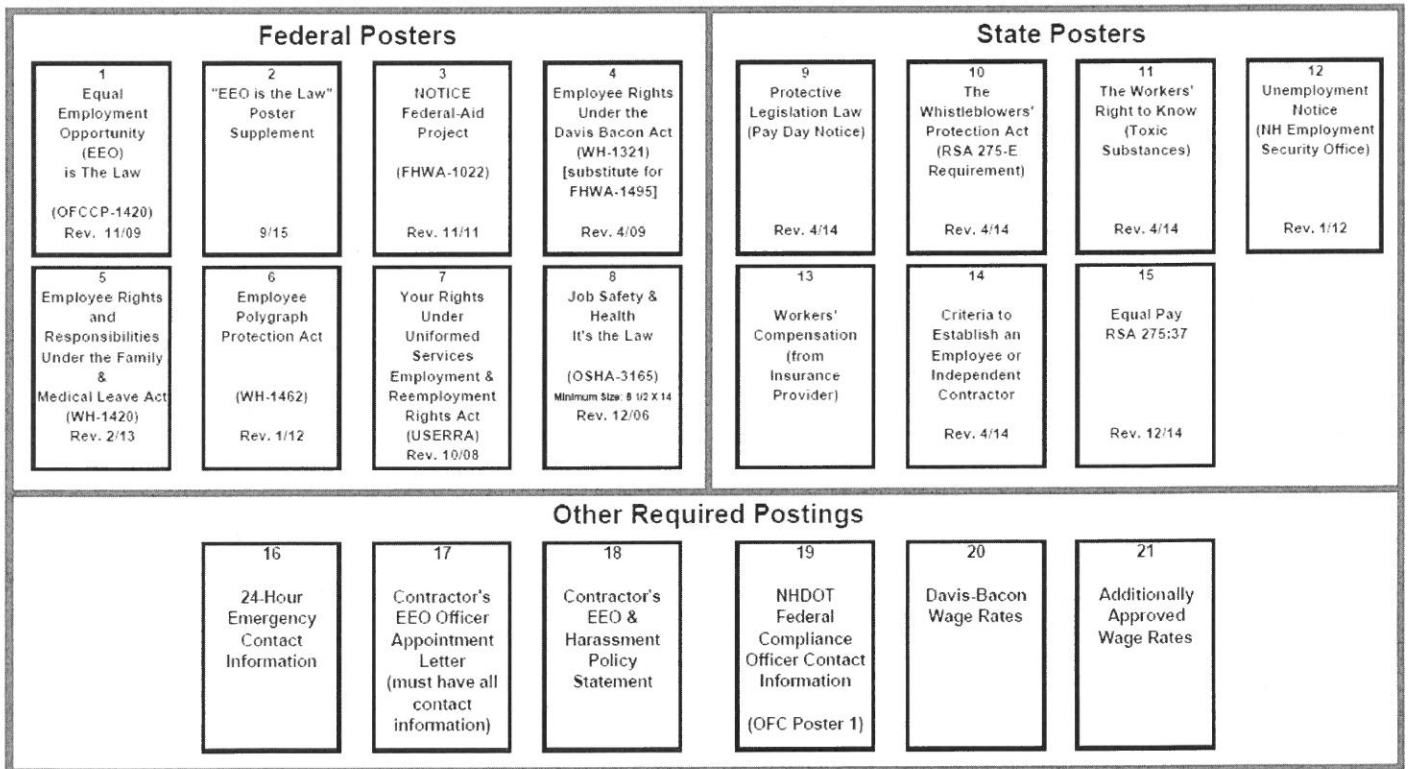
Federal Posters

1
Equal Employment Opportunity (EEO) is The Law

(OFCCP-1420)
Rev. 11/09

2
"EEO is the Law" Poster Supplement

9/15

3
NOTICE
Federal-Aid Project

(FHWA-1022)

Rev. 11/11

4
Employee Rights Under the Davis Bacon Act (WH-1321) [substitute for FHWA-1495]

Rev. 4/09

5
Employee Rights and Responsibilities Under the Family & Medical Leave Act (WH-1420)
Rev. 2/13

6
Employee Polygraph Protection Act

(WH-1462)

Rev. 1/12

7
Your Rights Under Uniformed Services Employment & Reemployment Rights Act (USERRA)
Rev. 10/08

8
Job Safety & Health
It's the Law

(OSHA-3165)
Minimum Size: 8 1/2 X 14
Rev. 12/06

State Posters

9
Protective Legislation Law (Pay Day Notice)

Rev. 4/14

10
The Whistleblowers' Protection Act (RSA 275-E Requirement)

Rev. 4/14

11
The Workers' Right to Know (Toxic Substances)

Rev. 4/14

12
Unemployment Notice (NH Employment Security Office)

Rev. 1/12

13
Workers' Compensation (from Insurance Provider)

14
Criteria to Establish an Employee or Independent Contractor

Rev. 4/14

15
Equal Pay
RSA 275:37

Rev. 12/14

Other Required Postings

16
24-Hour Emergency Contact Information

17
Contractor's EEO Officer Appointment Letter (must have all contact information)

18
Contractor's EEO & Harassment Policy Statement

19
NHDOT Federal Compliance Officer Contact Information

(OFC Poster 1)

20
Davis-Bacon Wage Rates

21
Additionally Approved Wage Rates